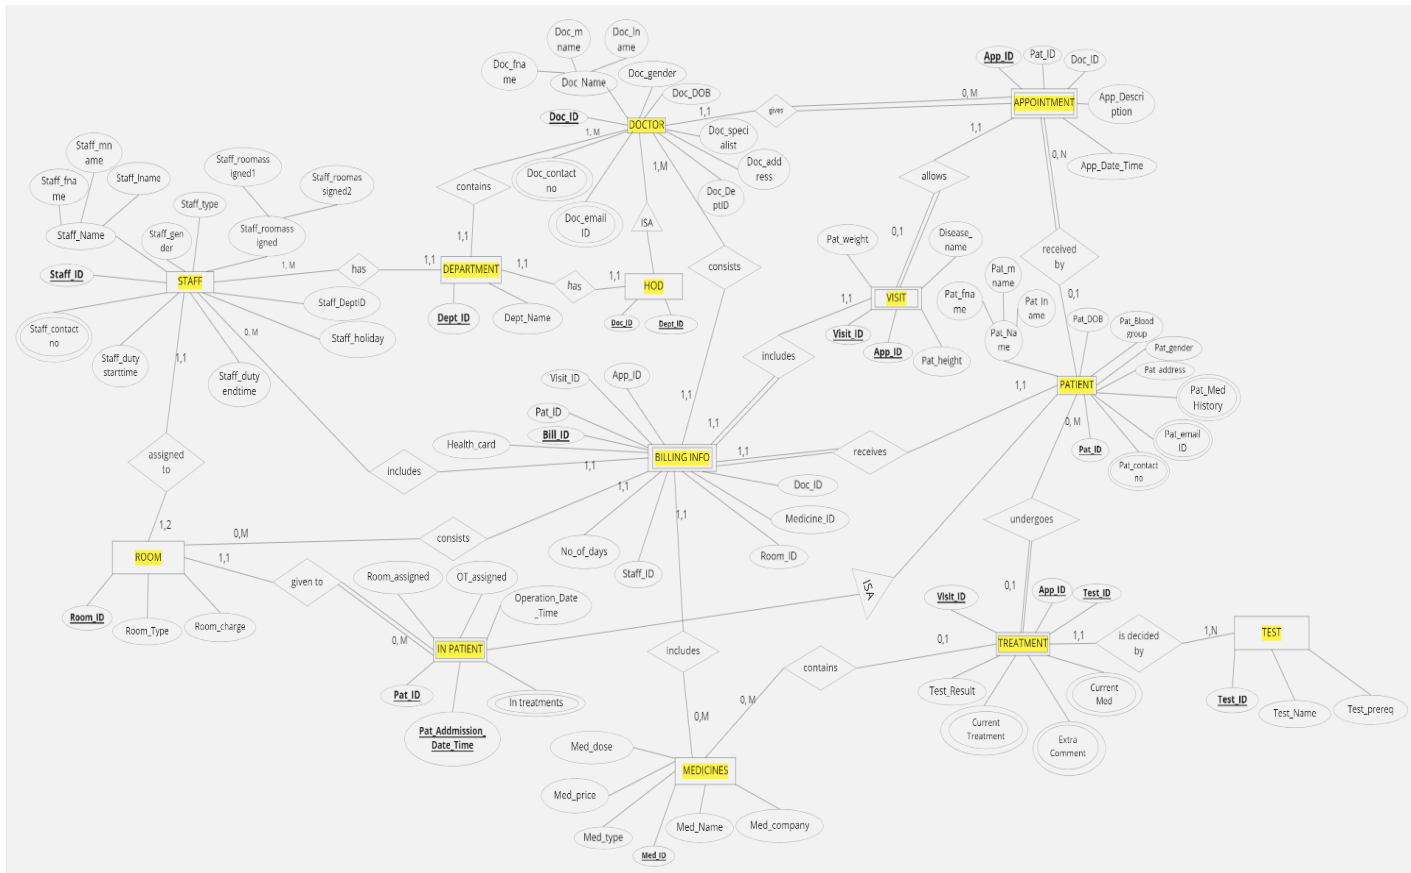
Doc_mname
Doc_lname
Doc_fname
Doc_Name
Doc_gender
Doc_DOB
Doc_ID
DOCTOR
1, M
1,1
gives
Doc_specialist
Doc_address
Doc_contact no
Doc_email ID
Doc_DeptID
1,M
ISA
contains
consists

App_ID
Pat_ID
Doc_ID
0, M
APPOINTMENT
App_Description
1,1
0, N
App_Date_Time
allows
received by

Staff_mname
Staff_fname
Staff_lname
Staff_roomassigned1
Staff_roomassigned2
Staff_type
Staff_Name
Staff_gender
Staff_roomassigned
Staff_ID
STAFF
1, M
has
1,1
DEPARTMENT
1,1
1,1
has
1,1
HOD
Doc_ID
Dept_ID
Dept_ID
Dept_Name
Staff_DeptID
Staff_holiday
Staff_contact no
Staff_duty starttime
Staff_duty endtime
0, M
1,1

Pat_weight
0,1
Disease_name
1,1
VISIT
Visit_ID
App_ID
Pat_height
includes
0,1
Pat_mname
Pat_fname
Pat_lname
Pat_Name
Pat_DOB
Pat_Blood group
Pat_gender
Pat address
1,1
PATIENT
Pat_Med History
0, M
Pat_email ID
Pat_ID
Pat_contact no

Visit_ID
App_ID
Pat_ID
Bill_ID
Health_card
1,1
1,1
BILLING INFO
1,1
receives
includes
1,1
Doc_ID
Medicine_ID
Room_ID
1,1
1,1
No_of_days
Staff_ID

assigned to
1,2
0,M
consists
ROOM
1,1
Room_ID
Room_Type
Room_charge
given to
Room_assigned
OT_assigned
Operation_Date_Time
0, M
IN PATIENT
Pat_ID
Pat_Addmission_Date_Time
In treatments
ISA

undergoes
0,1
Visit_ID
App_ID
Test_ID
0,1
TREATMENT
1,1
is decided by
1,N
TEST
Test_ID
Test_Name
Test_prereq
Test_Result
Current Med
Current Treatment
Extra Comment
contains
includes
0,M
0, M
Med_dose
MEDICINES
Med_price
Med_type
Med_Name
Med_company
Med_ID